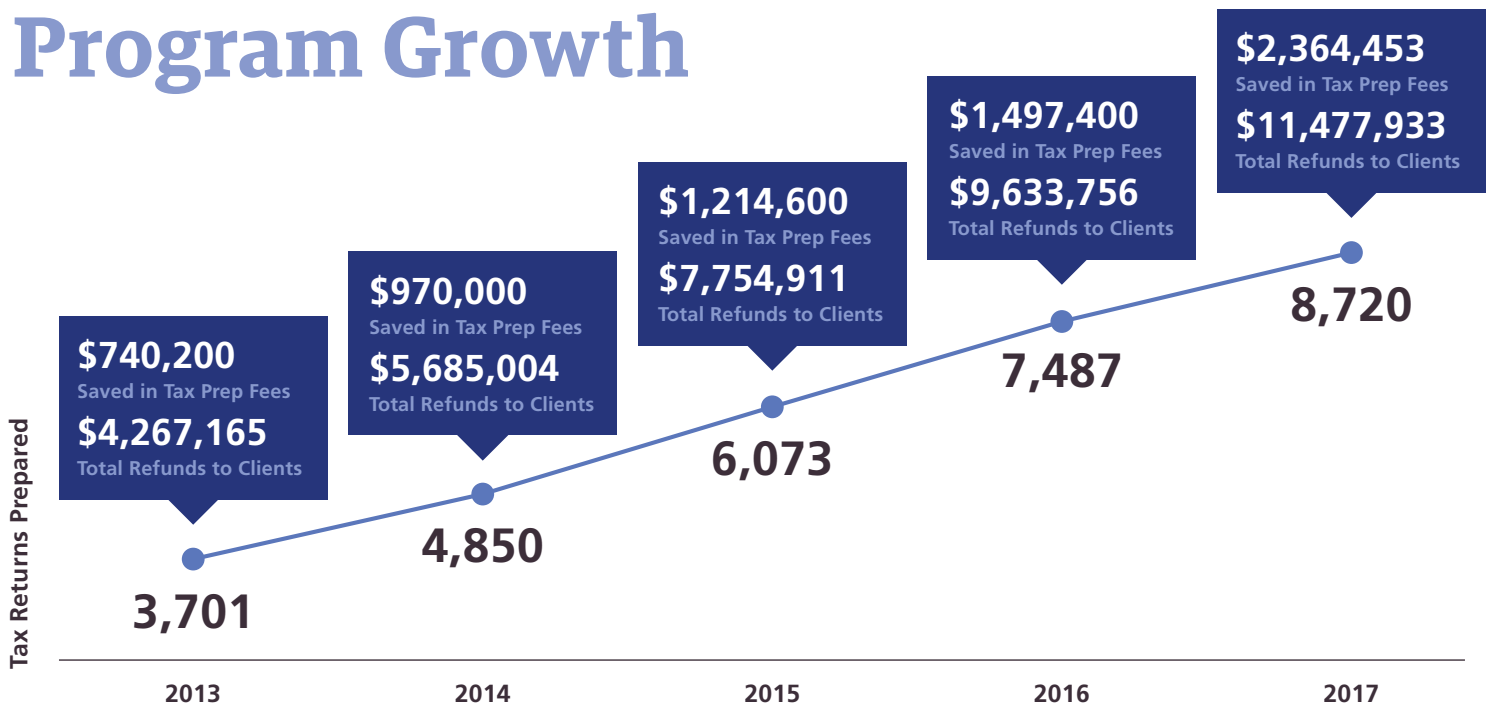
Program Growth

Tax Returns Prepared

$740,200
Saved in Tax Prep Fees
$4,267,165
Total Refunds to Clients

3,701

$970,000
Saved in Tax Prep Fees
$5,685,004
Total Refunds to Clients

4,850

$1,214,600
Saved in Tax Prep Fees
$7,754,911
Total Refunds to Clients

6,073

$1,497,400
Saved in Tax Prep Fees
$9,633,756
Total Refunds to Clients

7,487

$2,364,453
Saved in Tax Prep Fees
$11,477,933
Total Refunds to Clients

8,720

2013
2014
2015
2016
2017